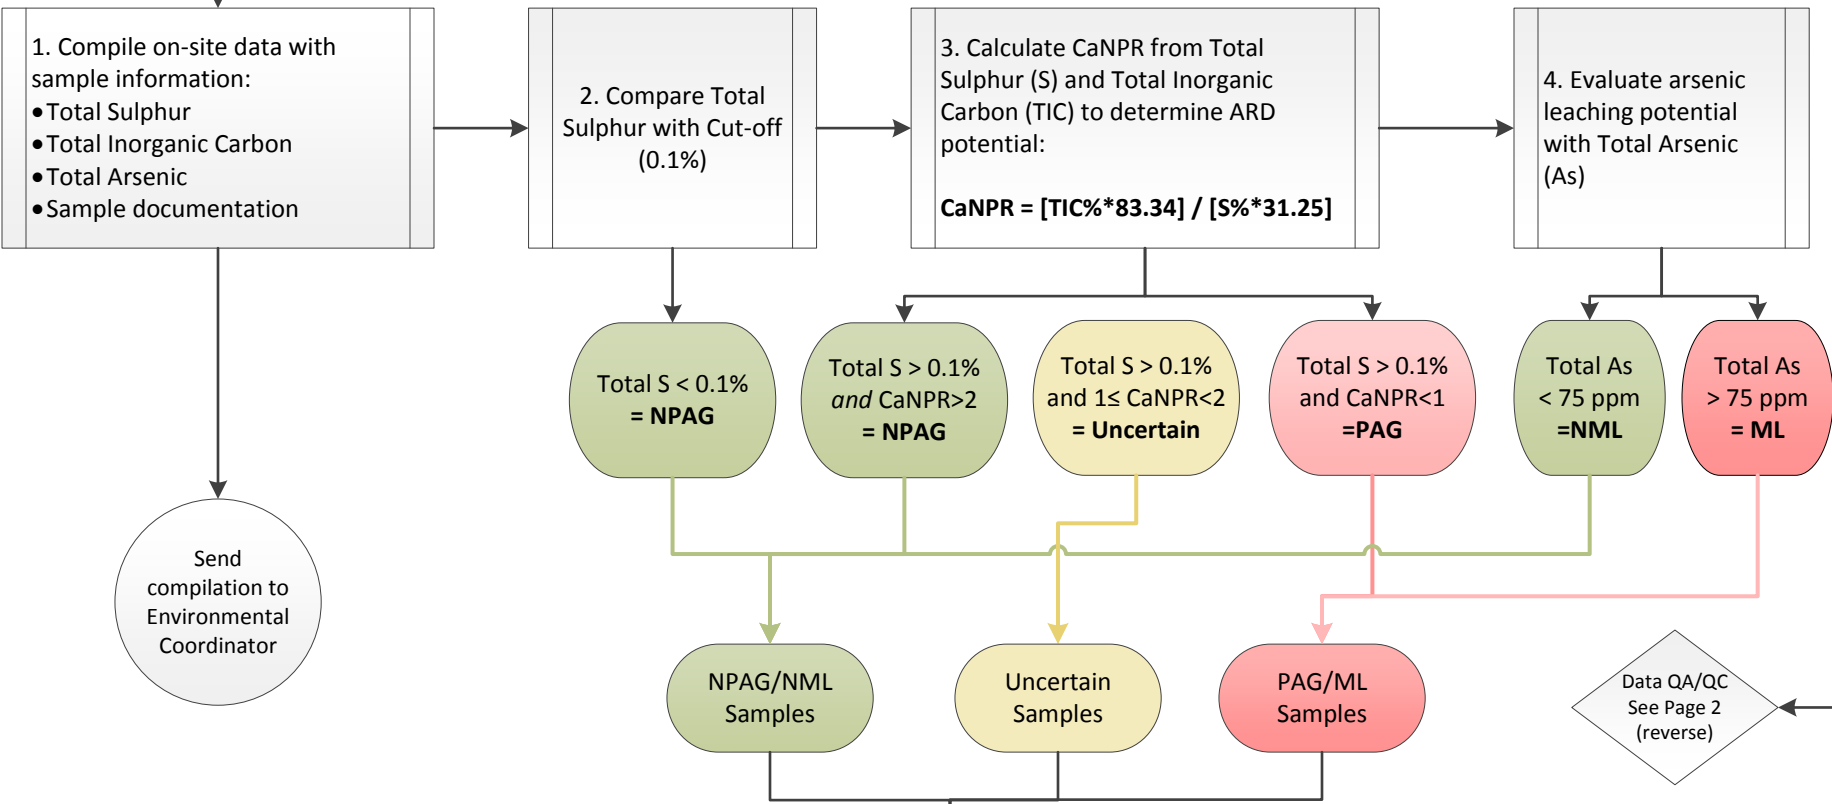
1. Compile on-site data with sample information:
• Total Sulphur
• Total Inorganic Carbon
• Total Arsenic
• Sample documentation

2. Compare Total Sulphur with Cut-off (0.1%)

3. Calculate CaNPR from Total Sulphur (S) and Total Inorganic Carbon (TIC) to determine ARD potential:

**CaNPR = [TIC%*83.34] / [S%*31.25]**

4. Evaluate arsenic leaching potential with Total Arsenic (As)

Total S < 0.1% = **NPAG**

Total S > 0.1% *and* CaNPR>2 = **NPAG**

Total S > 0.1% and 1≤ CaNPR<2 = **Uncertain**

Total S > 0.1% and CaNPR<1 =**PAG**

Total As < 75 ppm =**NML**

Total As > 75 ppm = **ML**

Send compilation to Environmental Coordinator

NPAG/NML Samples

Uncertain Samples

PAG/ML Samples

Data QA/QC See Page 2 (reverse)